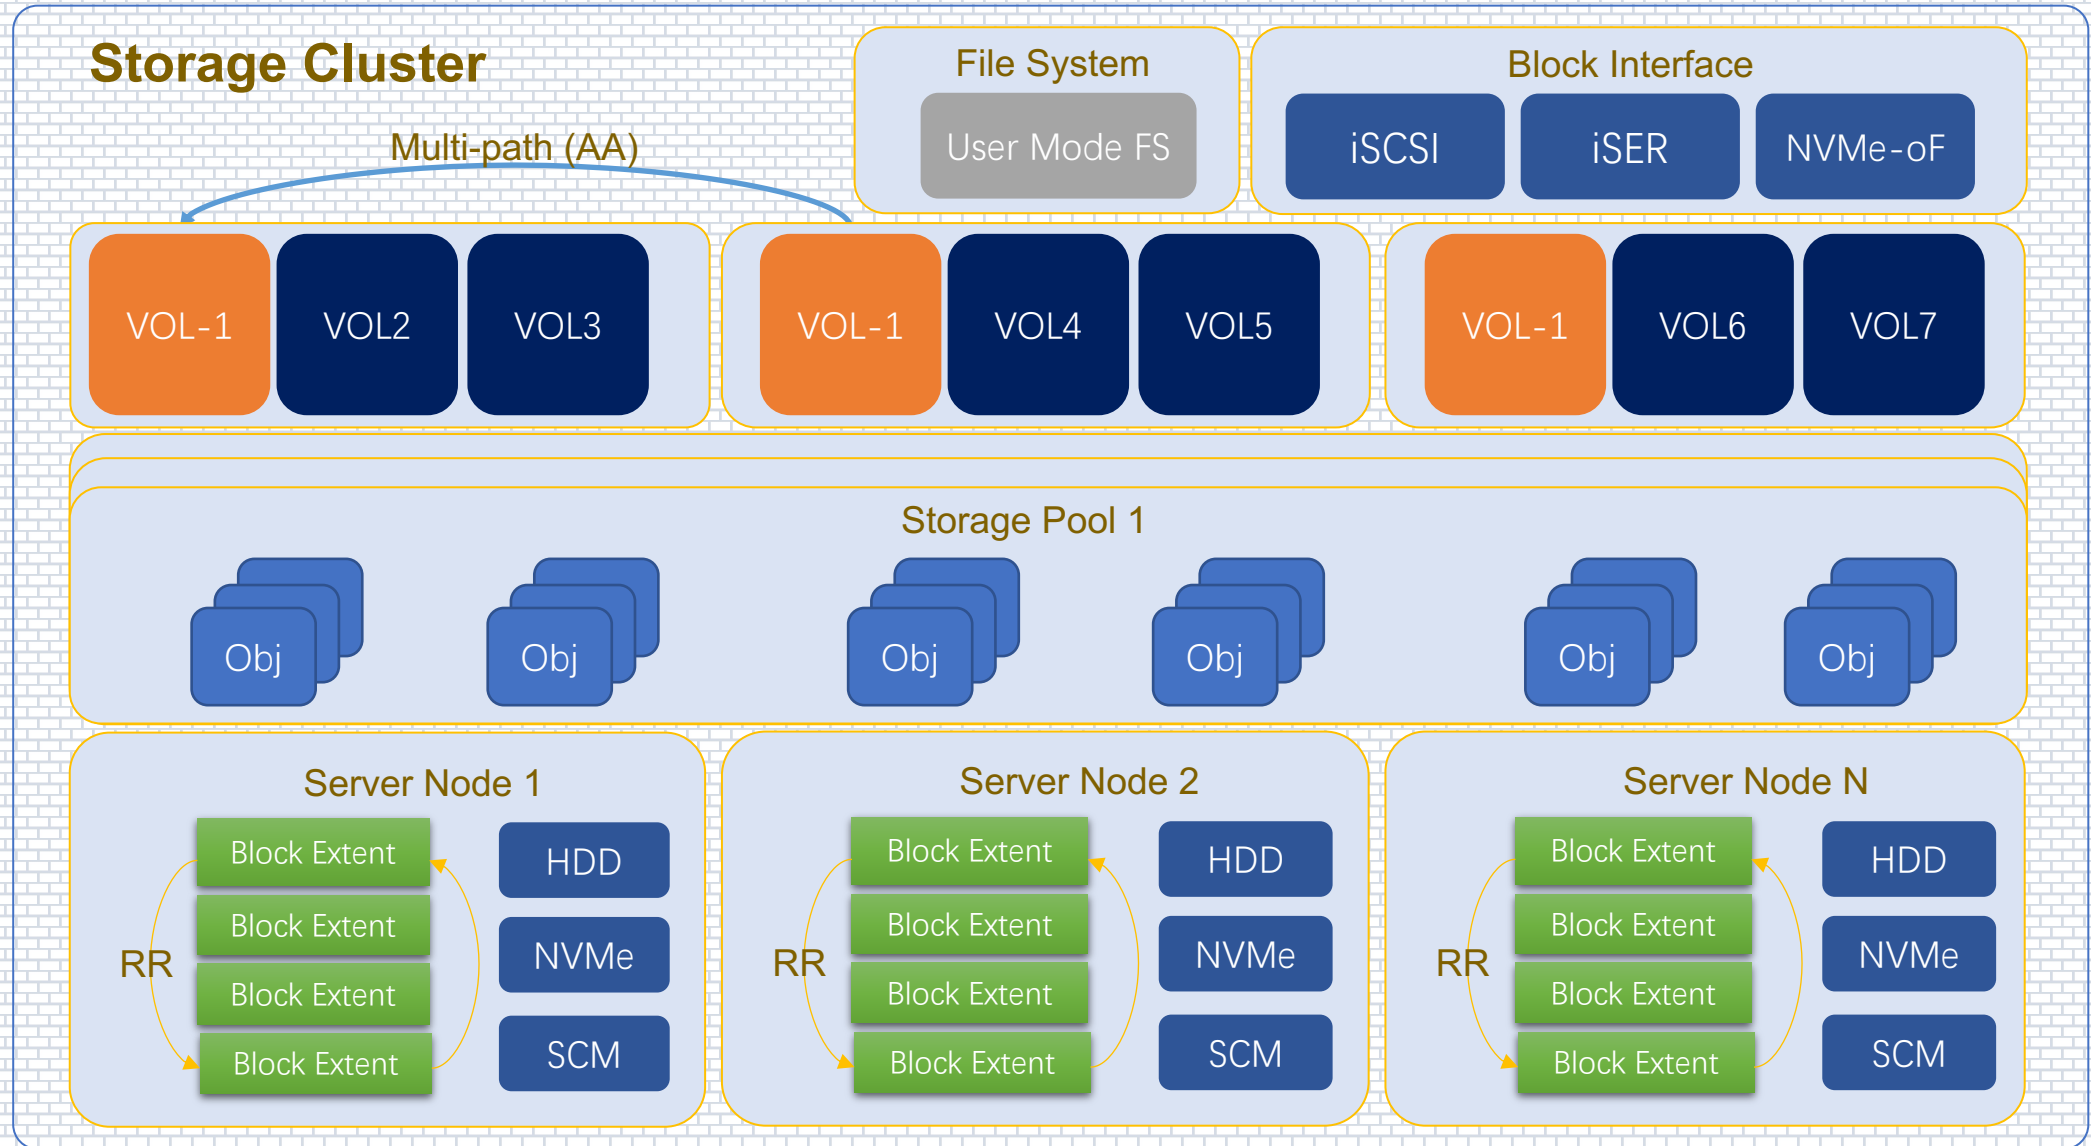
Storage Cluster

File System

User Mode FS

Block Interface

iSCSI

iSER

NVMe-oF

Multi-path (AA)

VOL-1

VOL2

VOL3

VOL-1

VOL4

VOL5

VOL-1

VOL6

VOL7

Storage Pool 1

Obj

Obj

Obj

Obj

Obj

Obj

Server Node 1

Block Extent

Block Extent

Block Extent

Block Extent

RR

HDD

NVMe

SCM

Server Node 2

Block Extent

Block Extent

Block Extent

Block Extent

RR

HDD

NVMe

SCM

Server Node N

Block Extent

Block Extent

Block Extent

Block Extent

RR

HDD

NVMe

SCM